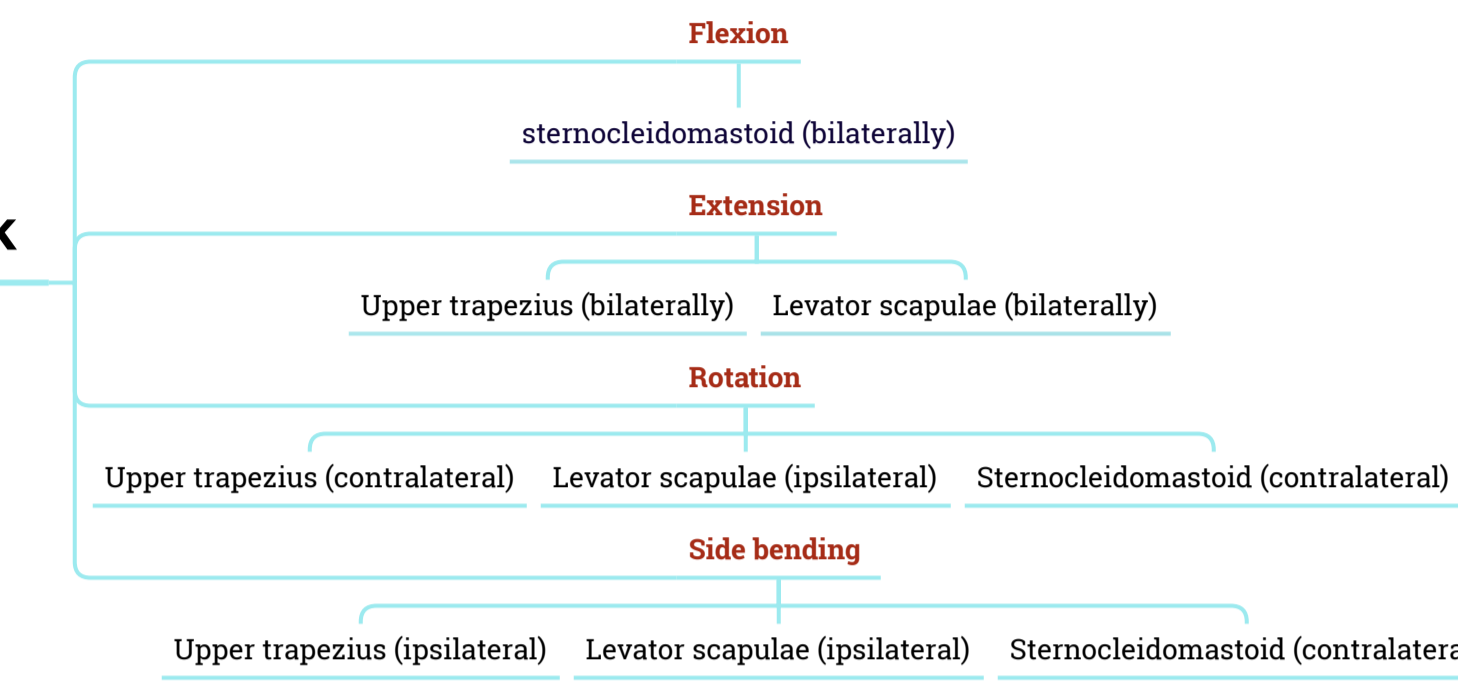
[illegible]k

Flexion

sternocleidomastoid (bilaterally)

Extension

Upper trapezius (bilaterally)

Levator scapulae (bilaterally)

Rotation

Upper trapezius (contralateral)

Levator scapulae (ipsilateral)

Sternocleidomastoid (contralateral)

Side bending

Upper trapezius (ipsilateral)

Levator scapulae (ipsilateral)

Sternocleidomastoid (contralatera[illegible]